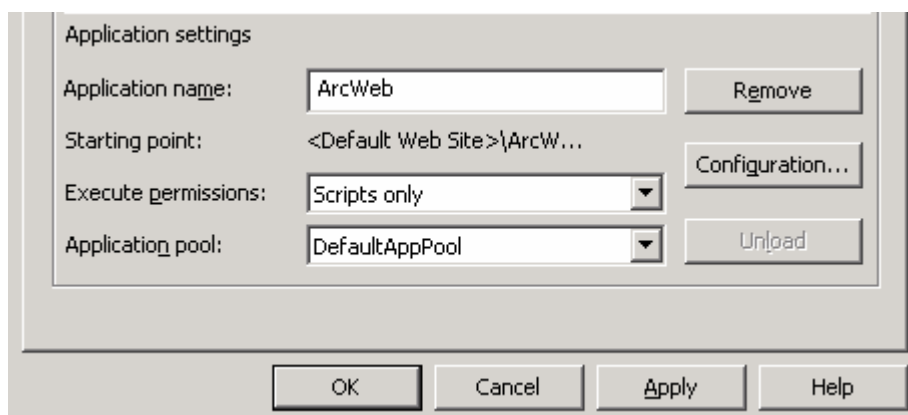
Application settings

Application name: ArcWeb

Remove

Starting point: <Default Web Site>\ArcW...

Configuration...

Execute permissions: Scripts only

Application pool: DefaultAppPool

Unload

OK

Cancel

Apply

Help